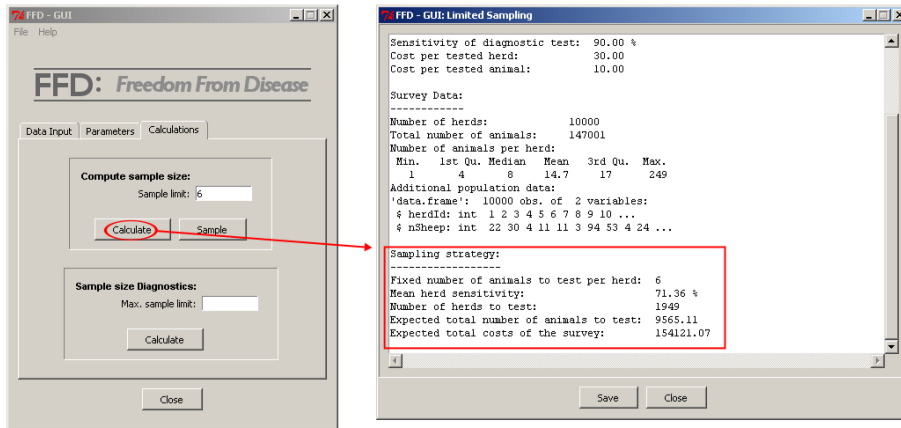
FFD - GUI

File Help

FFD: Freedom From Disease

Data Input | Parameters | Calculations

Compute sample size:
Sample limit: 6

Calculate | Sample

Sample size Diagnostics:
Max. sample limit:

Calculate

Close

FFD - GUI: Limited Sampling

Sensitivity of diagnostic test: 90.00 %
Cost per tested herd: 30.00
Cost per tested animal: 10.00

Survey Data:
------------
Number of herds: 10000
Total number of animals: 147001
Number of animals per herd:
Min. 1st Qu. Median Mean 3rd Qu. Max.
1 4 8 14.7 17 249
Additional population data:
'data.frame': 10000 obs. of 2 variables:
$ herdId: int 1 2 3 4 5 6 7 8 9 10 ...
$ nSheep: int 22 30 4 11 11 3 94 53 4 24 ...

Sampling strategy:
------------------
Fixed number of animals to test per herd: 6
Mean herd sensitivity: 71.36 %
Number of herds to test: 1949
Expected total number of animals to test: 9565.11
Expected total costs of the survey: 154121.07

Save | Close